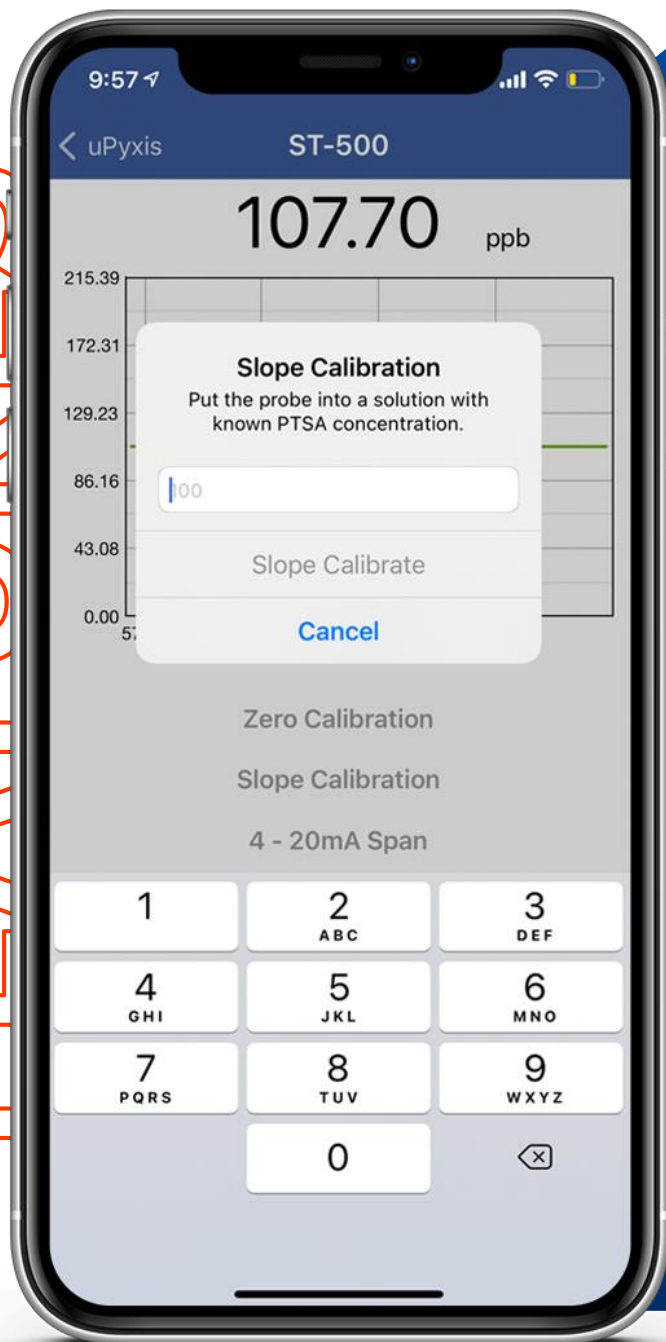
9:57

< uPyxis

ST-500

107.70 ppb

215.39
172.31
129.23
86.16
43.08
0.00
57

Slope Calibration

Put the probe into a solution with known PTSA concentration.

100

Slope Calibrate

Cancel

Zero Calibration

Slope Calibration

4 - 20mA Span

1
2 ABC
3 DEF
4 GHI
5 JKL
6 MNO
7 PQRS
8 TUV
9 WXYZ
0